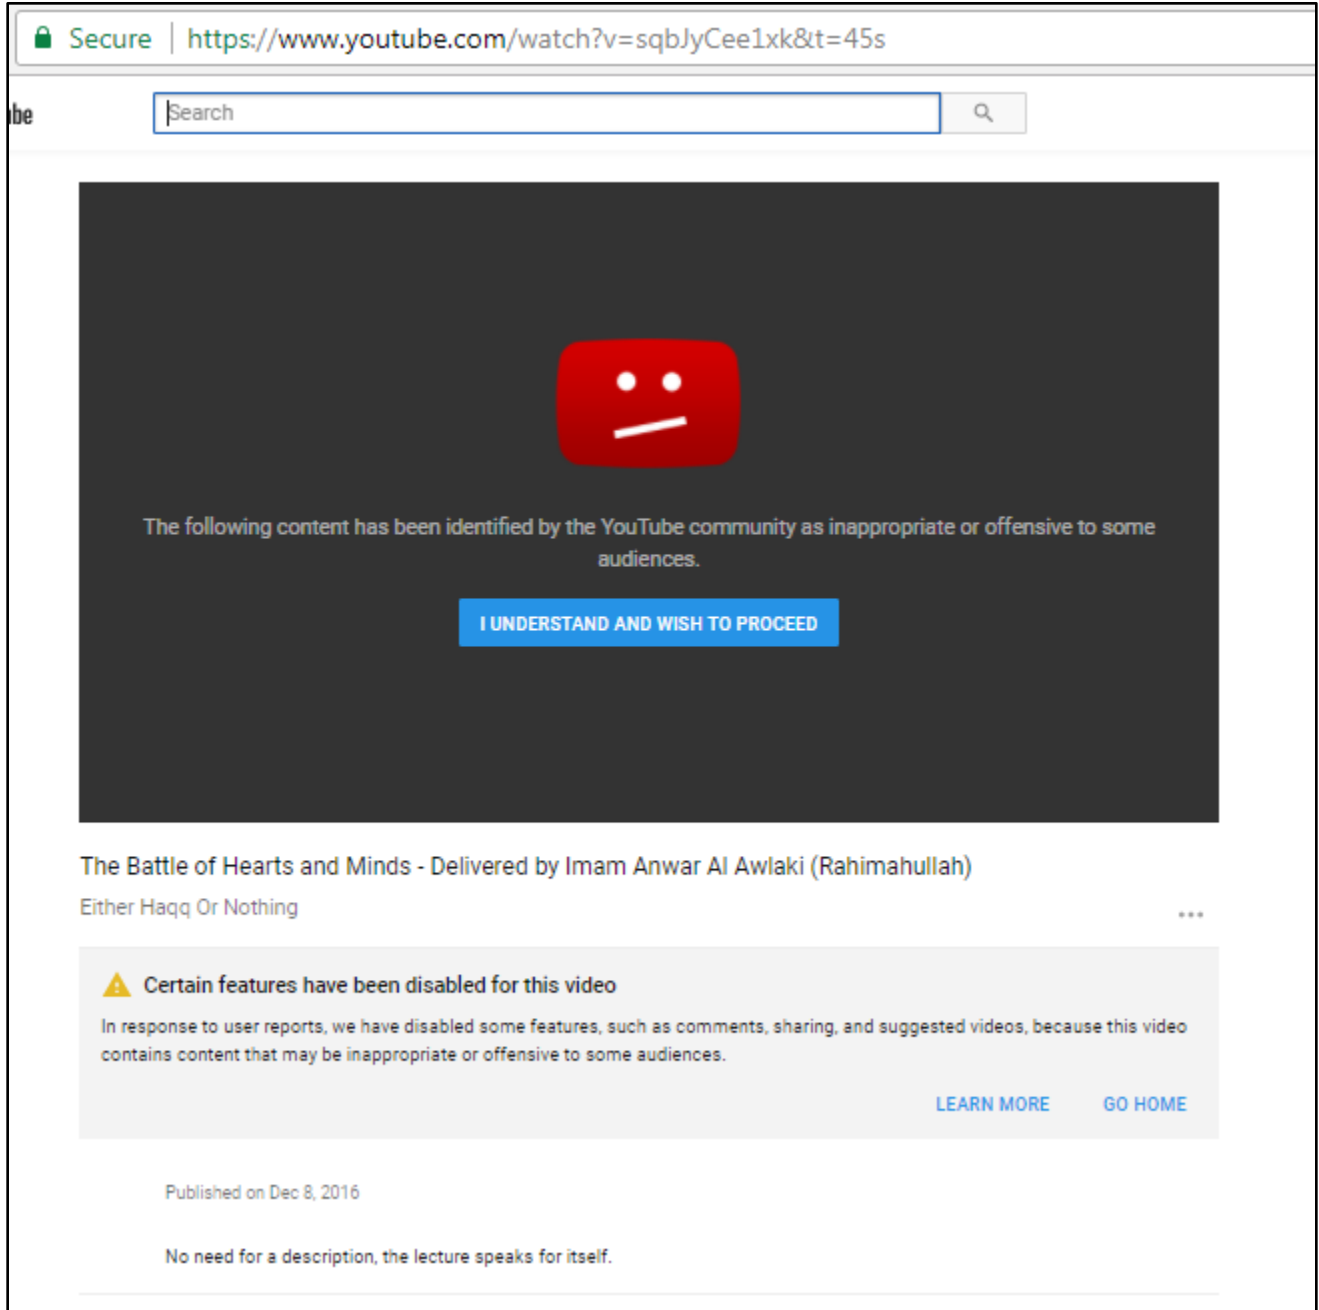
Secure | https://www.youtube.com/watch?v=sqbJyCee1xk&t=45s

ıbe

Search

The following content has been identified by the YouTube community as inappropriate or offensive to some audiences.

I UNDERSTAND AND WISH TO PROCEED

The Battle of Hearts and Minds - Delivered by Imam Anwar Al Awlaki (Rahimahullah)

Either Haqq Or Nothing

...

Certain features have been disabled for this video

In response to user reports, we have disabled some features, such as comments, sharing, and suggested videos, because this video contains content that may be inappropriate or offensive to some audiences.

LEARN MORE GO HOME

Published on Dec 8, 2016

No need for a description, the lecture speaks for itself.